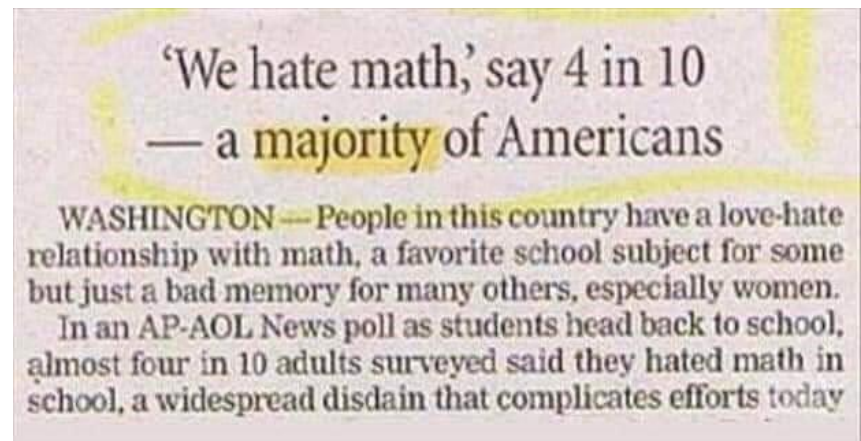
'We hate math,' say 4 in 10 — a majority of Americans

WASHINGTON — People in this country have a love-hate relationship with math, a favorite school subject for some but just a bad memory for many others, especially women.

In an AP-AOL News poll as students head back to school, almost four in 10 adults surveyed said they hated math in school, a widespread disdain that complicates efforts today